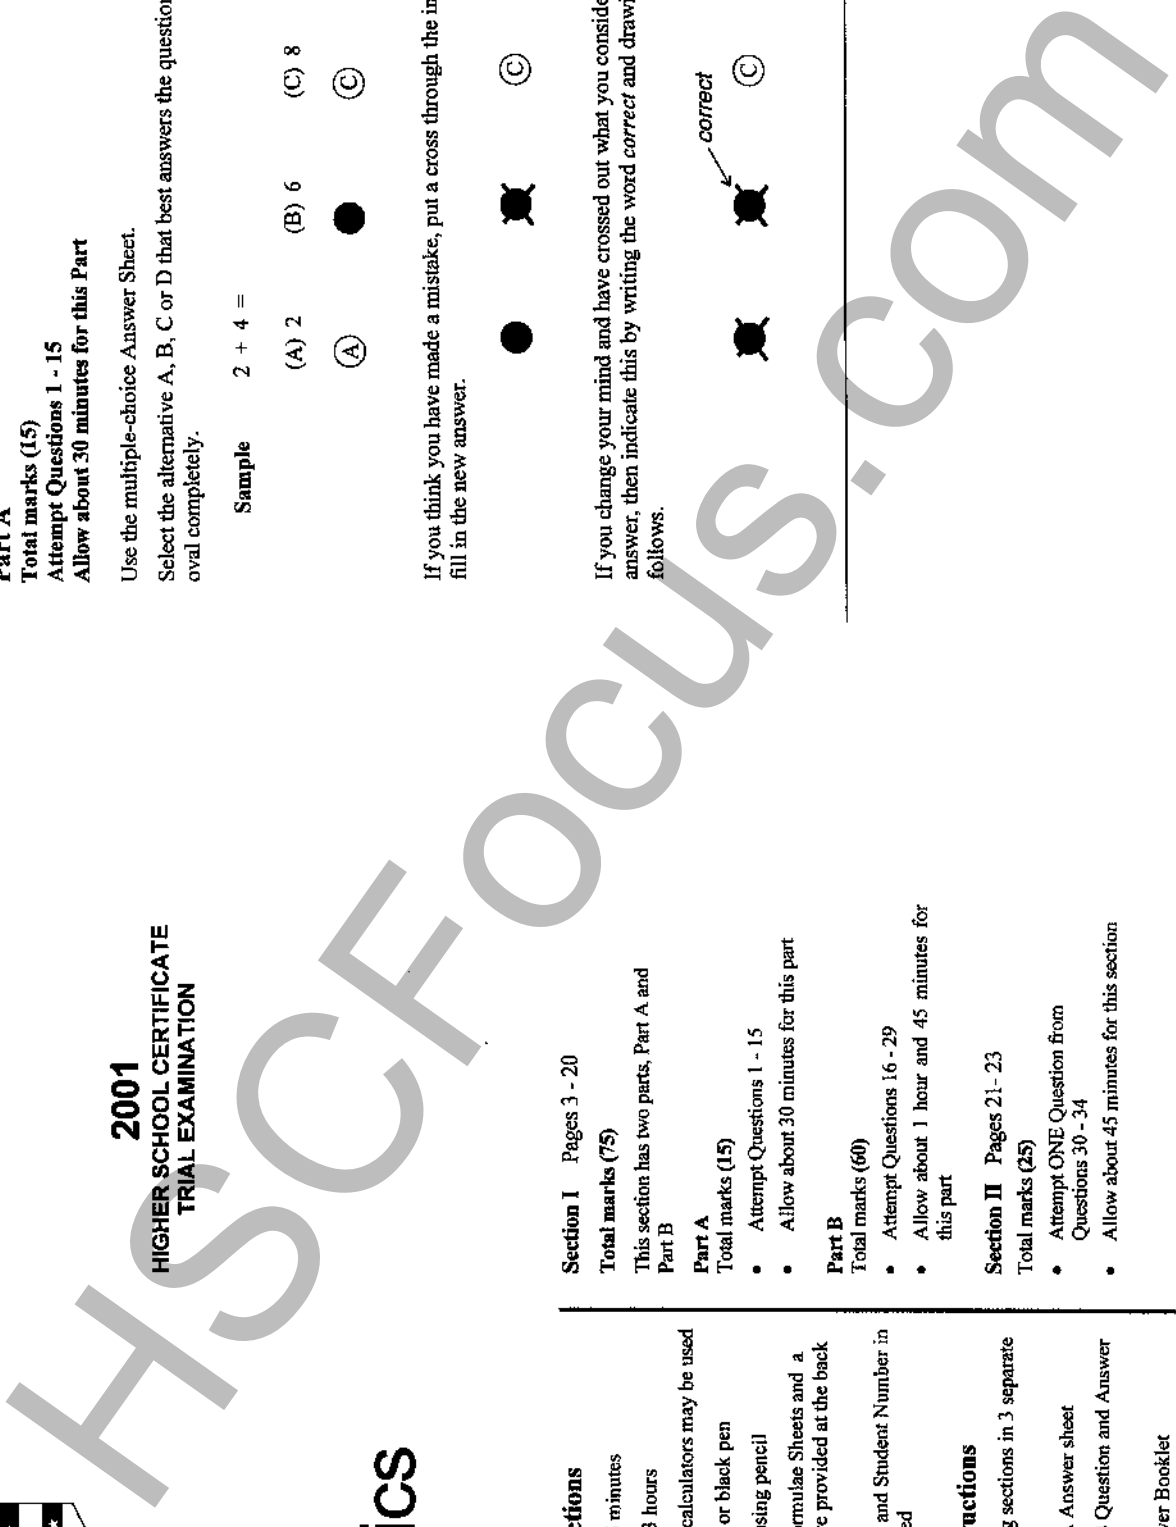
ICS

ctions

minutes

3 hours

calculators may be used

or black pen

sing pencil

rmulae Sheets and a e provided at the back

and Student Number in d

uctions

g sections in 3 separate

Answer sheet

Question and Answer

er Booklet

2001
HIGHER SCHOOL CERTIFICATE
TRIAL EXAMINATION

Section I Pages 3 - 20

Total marks (75)

This section has two parts, Part A and Part B

Part A
Total marks (15)

- Attempt Questions 1 - 15
- Allow about 30 minutes for this part

Part B
Total marks (60)

- Attempt Questions 16 - 29
- Allow about 1 hour and 45 minutes for this part

Section II Pages 21 - 23

Total marks (25)

- Attempt ONE Question from Questions 30 - 34
- Allow about 45 minutes for this section

Part A
Total marks (15)
Attempt Questions 1 - 15
Allow about 30 minutes for this Part

Use the multiple-choice Answer Sheet.

Select the alternative A, B, C or D that best answers the question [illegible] oval completely.

Sample $2 + 4 =$ (A) 2 (B) 6 (C) 8
A C

If you think you have made a mistake, put a cross through the in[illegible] fill in the new answer.

C

If you change your mind and have crossed out what you conside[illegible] answer, then indicate this by writing the word *correct* and drawi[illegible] follows.

correct

C

HSCFocus.com